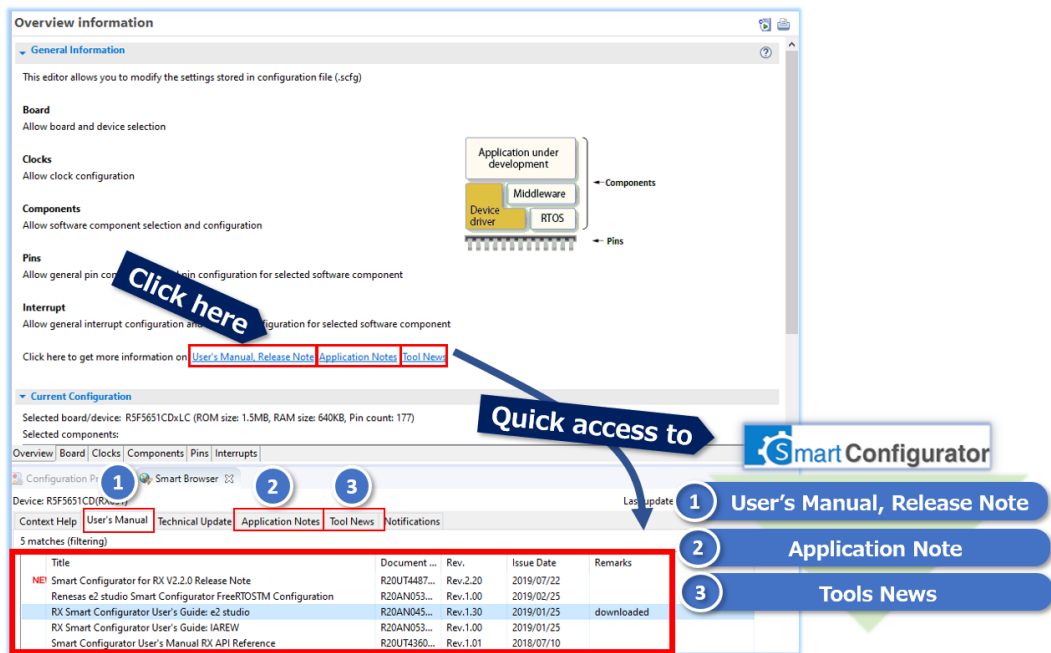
Overview information

General Information

This editor allows you to modify the settings stored in configuration file (.scfg)

Board
Allow board and device selection

Clocks
Allow clock configuration

Components
Allow software component selection and configuration

Pins
Allow general pin co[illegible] pin configuration for selected software component

Interrupt
Allow general interrupt configuration and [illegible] figuration for selected software component

Click here to get more information on User's Manual, Release Note Application Notes Tool News

Application under development
Middleware
Device driver
RTOS
Components
Pins

Click here

Current Configuration

Selected board/device: R5F5651CDxLC (ROM size: 1.5MB, RAM size: 640KB, Pin count: 177)
Selected components:

Overview | Board | Clocks | Components | Pins | Interrupts

Configuration Pr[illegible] 1 Smart Browser 2 3

Quick access to

Smart Configurator

Device: R5F5651CD(RX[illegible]) Last update

Context Help | User's Manual | Technical Update | Application Notes | Tool News | Notifications

5 matches (filtering)

| | Title | Document ... | Rev. | Issue Date | Remarks |
|---|---|---|---|---|---|
| NE | Smart Configurator for RX V2.2.0 Release Note | R20UT4487... | Rev.2.20 | 2019/07/22 | |
| | Renesas e2 studio Smart Configurator FreeRTOSTM Configuration | R20AN053... | Rev.1.00 | 2019/02/25 | |
| | RX Smart Configurator User's Guide: e2 studio | R20AN045... | Rev.1.30 | 2019/01/25 | downloaded |
| | RX Smart Configurator User's Guide: IAREW | R20AN053... | Rev.1.00 | 2019/01/25 | |
| | Smart Configurator User's Manual RX API Reference | R20UT4360... | Rev.1.01 | 2018/07/10 | |

1 User's Manual, Release Note
2 Application Note
3 Tools News